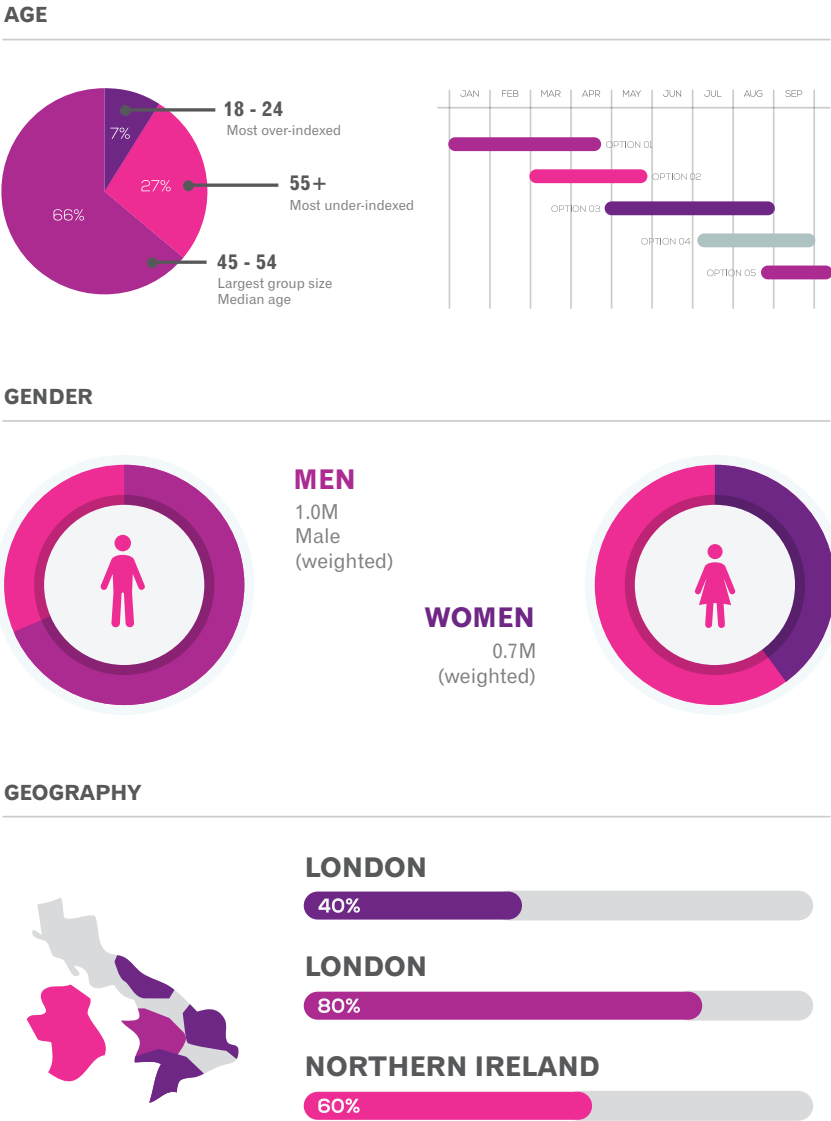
AGE

7%
27%
66%

18 - 24
Most over-indexed

55+
Most under-indexed

45 - 54
Largest group size
Median age

| JAN | FEB | MAR | APR | MAY | JUN | JUL | AUG | SEP |
|---|---|---|---|---|---|---|---|---|

OPTION 01
OPTION 02
OPTION 03
OPTION 04
OPTION 05

GENDER

MEN
1.0M
Male
(weighted)

WOMEN
0.7M
(weighted)

GEOGRAPHY

LONDON
40%

LONDON
80%

NORTHERN IRELAND
60%